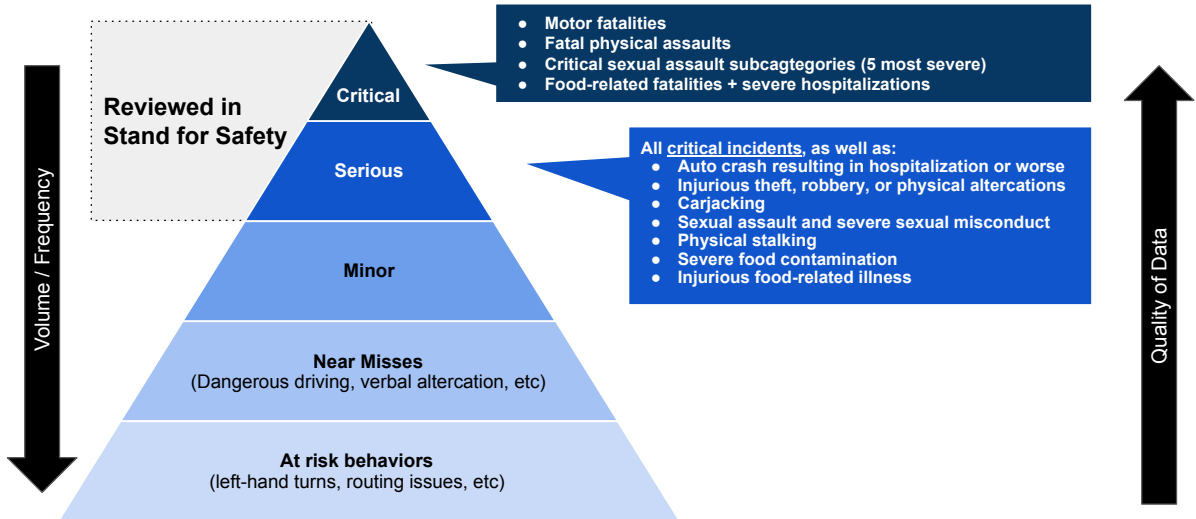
Reviewed in Stand for Safety

Volume / Frequency

Critical

Serious

Minor

Near Misses
(Dangerous driving, verbal altercation, etc)

At risk behaviors
(left-hand turns, routing issues, etc)

- Motor fatalities
- Fatal physical assaults
- Critical sexual assault subcagtegories (5 most severe)
- Food-related fatalities + severe hospitalizations

All critical incidents, as well as:
- Auto crash resulting in hospitalization or worse
- Injurious theft, robbery, or physical altercations
- Carjacking
- Sexual assault and severe sexual misconduct
- Physical stalking
- Severe food contamination
- Injurious food-related illness

Quality of Data